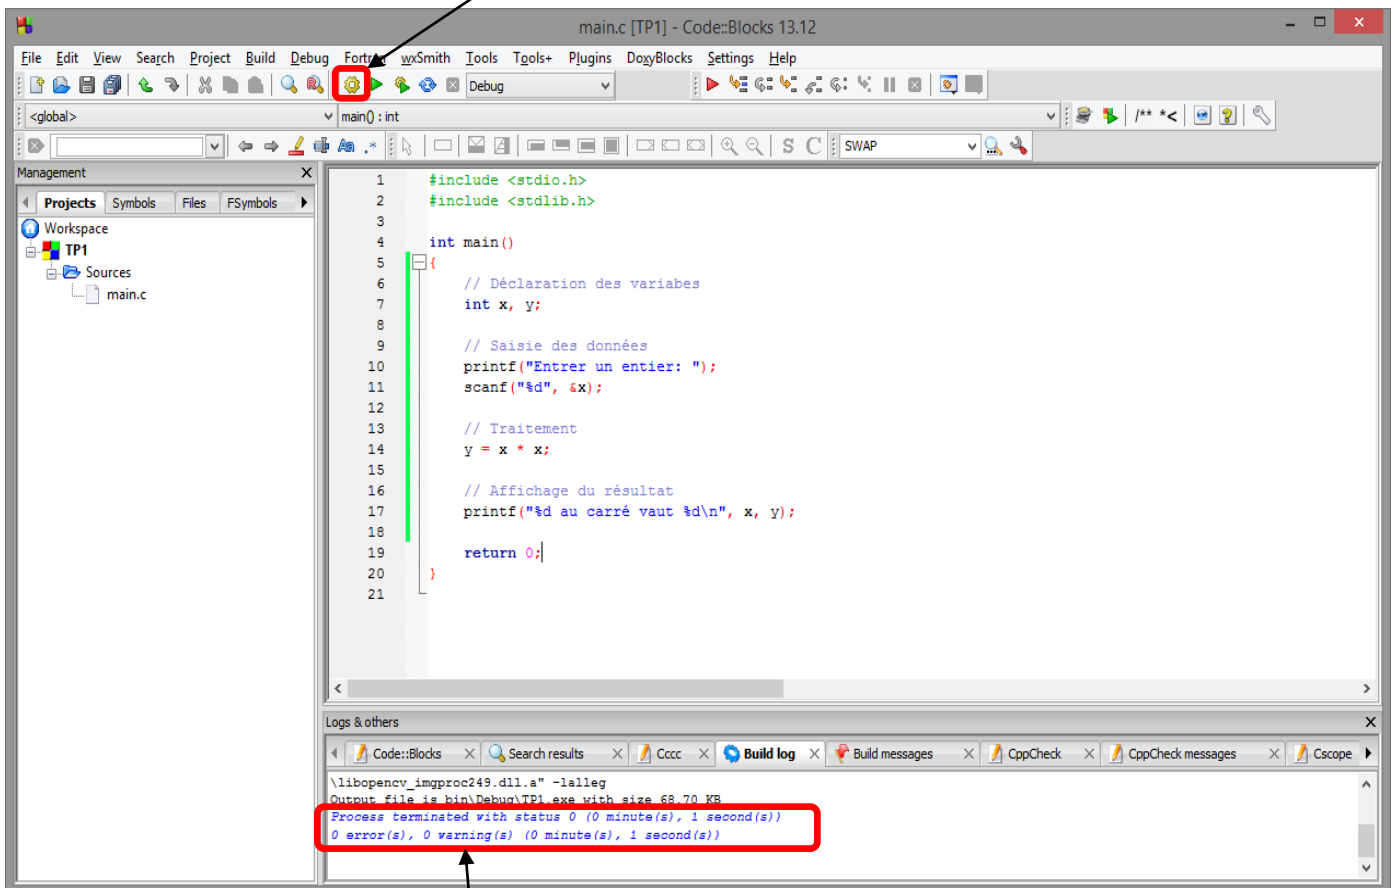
main.c [TP1] - Code::Blocks 13.12

File Edit View Search Project Build Debug Fortran wxSmith Tools Tools+ Plugins DoxyBlocks Settings Help

Debug

<global>
main() : int

SWAP

Management
Projects Symbols Files FSymbols
Workspace
TP1
Sources
main.c

1 #include <stdio.h>
2 #include <stdlib.h>
3
4 int main()
5 {
6 // Déclaration des variabes
7 int x, y;
8
9 // Saisie des données
10 printf("Entrer un entier: ");
11 scanf("%d", &x);
12
13 // Traitement
14 y = x * x;
15
16 // Affichage du résultat
17 printf("%d au carré vaut %d\n", x, y);
18
19 return 0;
20 }
21

Logs & others
Code::Blocks Search results Cccc Build log Build messages CppCheck CppCheck messages Cscope

\libopencv_imgproc249.dll.a" -lalleg
Output file is bin\Debug\TP1.exe with size 68.70 KB
Process terminated with status 0 (0 minute(s), 1 second(s))
0 error(s), 0 warning(s) (0 minute(s), 1 second(s))